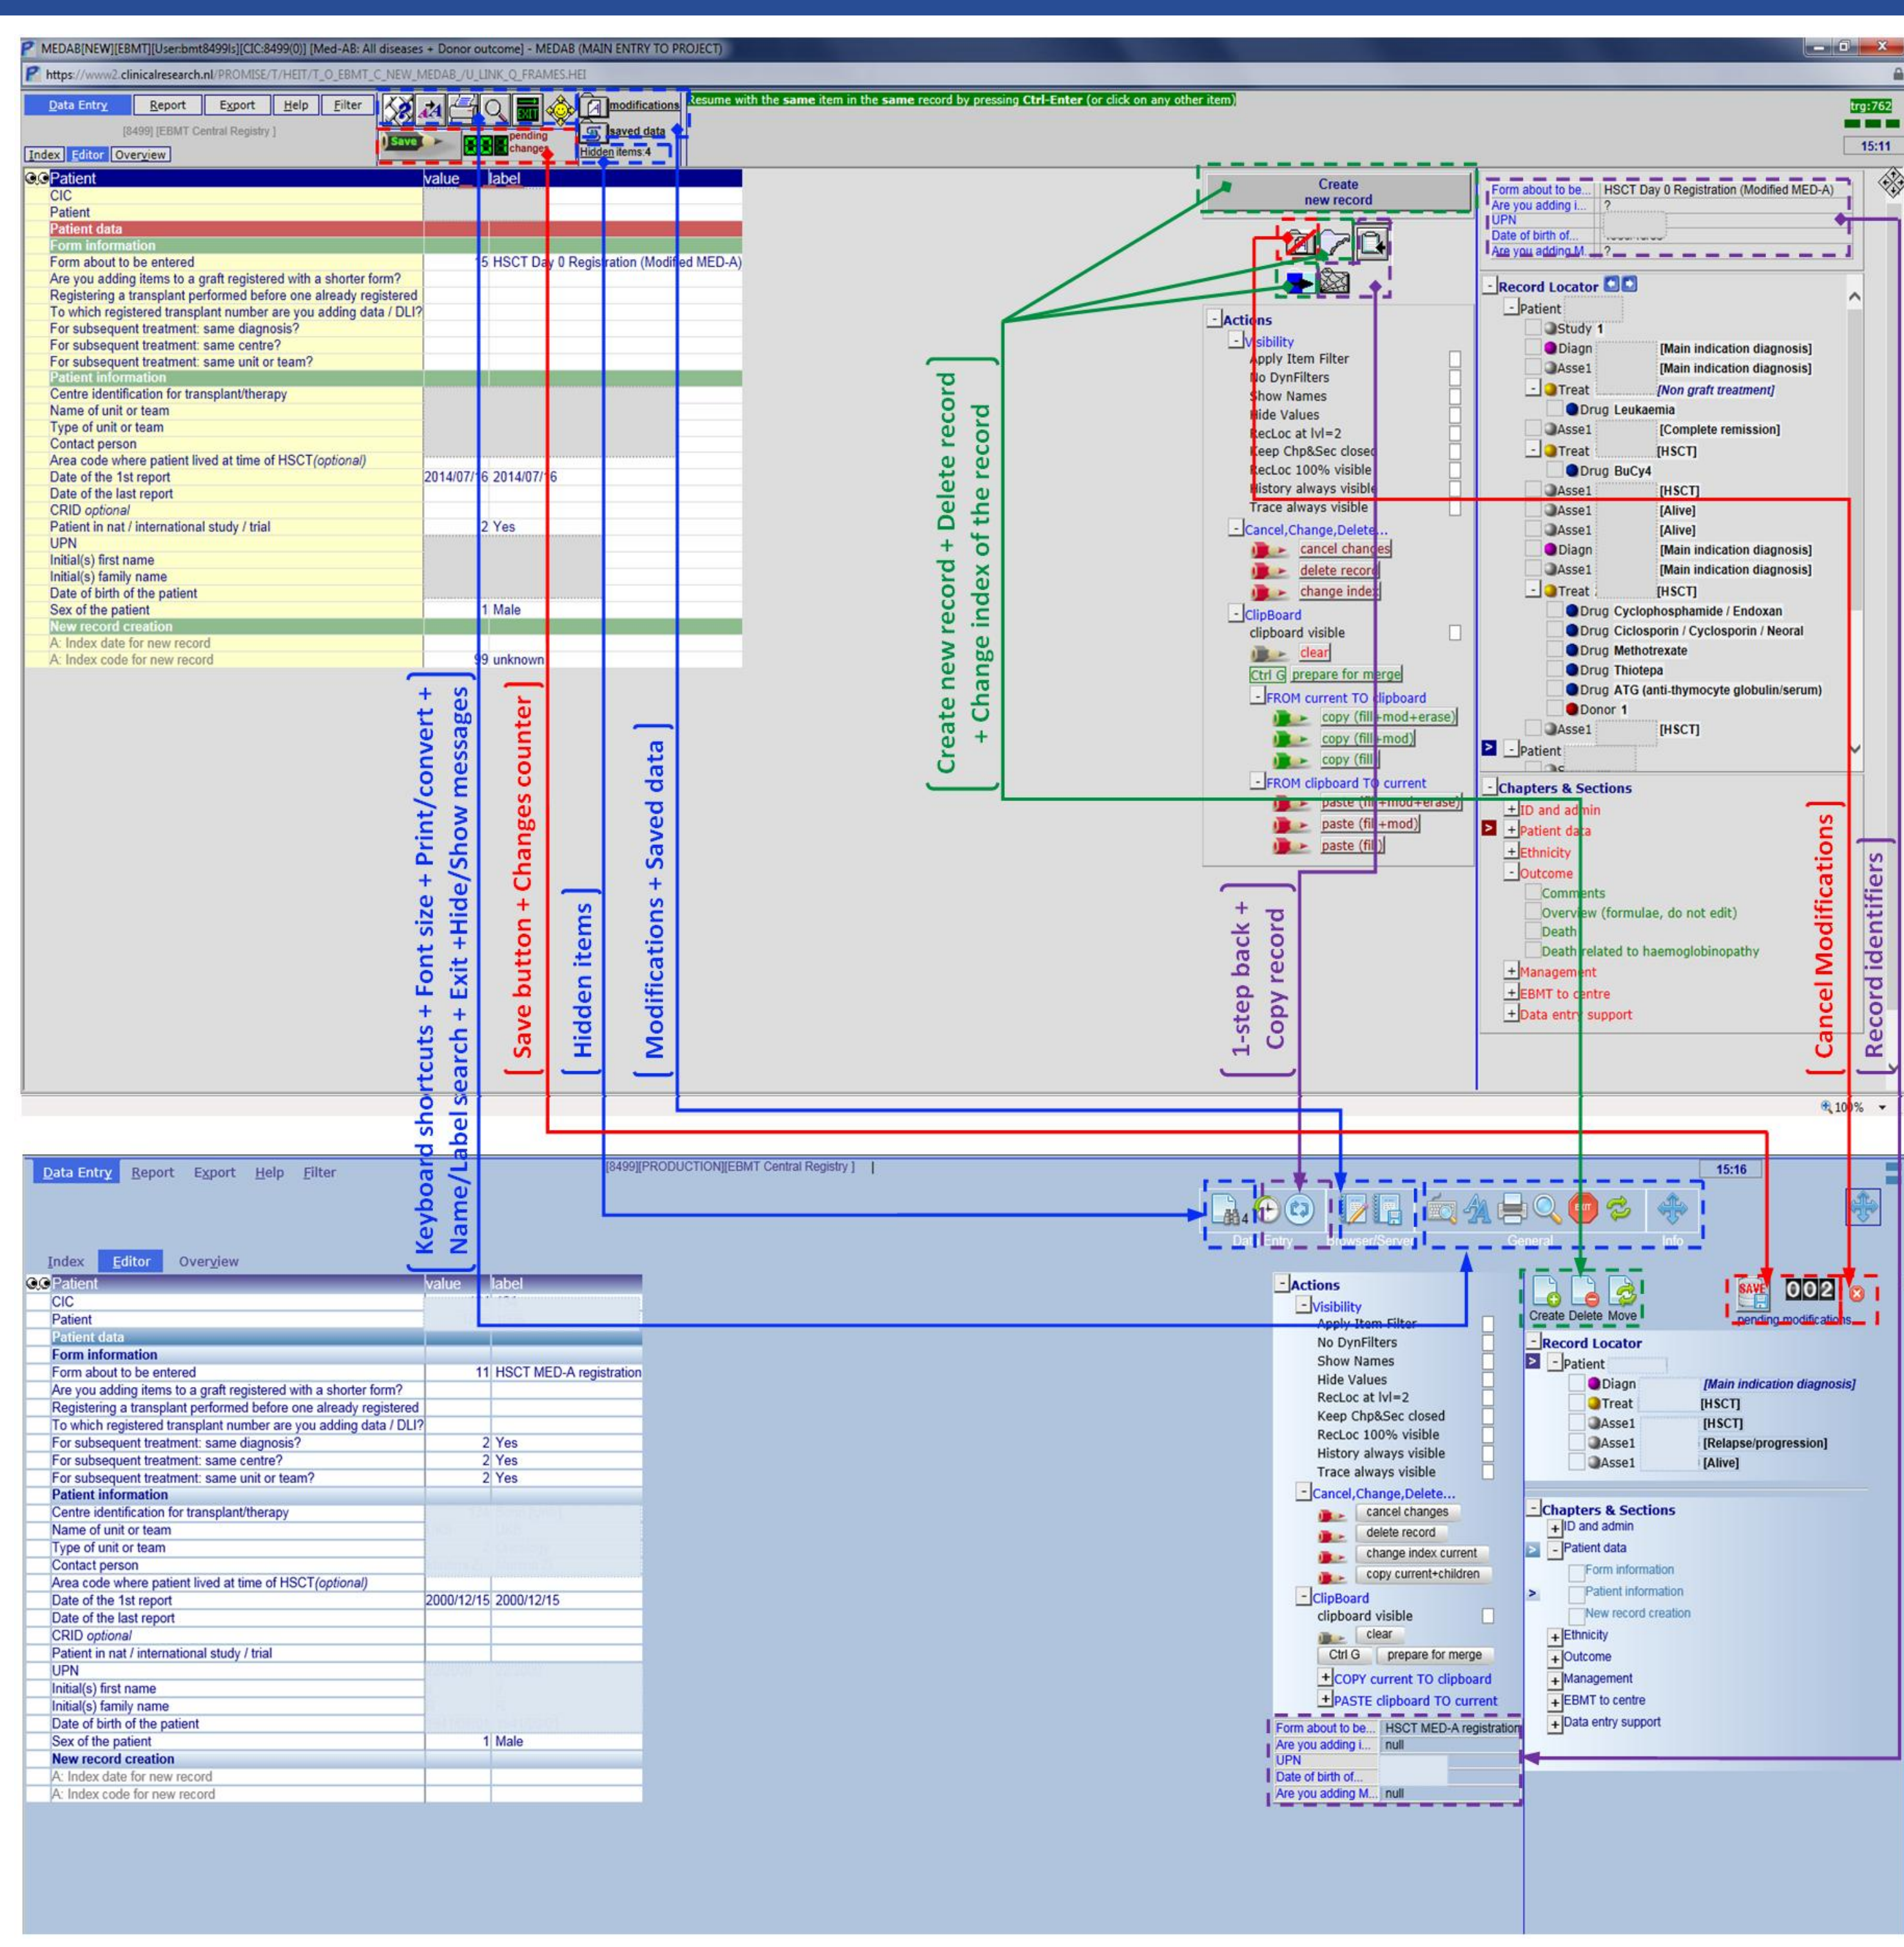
MEDAB[NEW][EBMT][User:bmt8499ls][CIC:8499(0)] [Med-AB: All diseases + Donor outcome] - MEDAB (MAIN ENTRY TO PROJECT)

https://www2.clinicalresearch.nl/PROMISE/T/HEIT/T_O_EBMT_C_NEW_MEDAB_/U_LINK_Q_FRAMES.HEI

Data Entry | Report | Export | Help | Filter

[8499] [EBMT Central Registry ]

Index | Editor | Overview

Save | pending changes | modifications | saved data | Hidden items:4

Resume with the same item in the same record by pressing Ctrl-Enter (or click on any other item)

trg:762

15:11

| Patient | value | label |
|---|---|---|
| CIC | | |
| Patient | | |
| Patient data | | |
| Form information | | |
| Form about to be entered | 15 | HSCT Day 0 Registration (Modified MED-A) |
| Are you adding items to a graft registered with a shorter form? | | |
| Registering a transplant performed before one already registered | | |
| To which registered transplant number are you adding data / DLI? | | |
| For subsequent treatment: same diagnosis? | | |
| For subsequent treatment: same centre? | | |
| For subsequent treatment: same unit or team? | | |
| Patient information | | |
| Centre identification for transplant/therapy | | |
| Name of unit or team | | |
| Type of unit or team | | |
| Contact person | | |
| Area code where patient lived at time of HSCT(optional) | | |
| Date of the 1st report | 2014/07/16 | 2014/07/16 |
| Date of the last report | | |
| CRID optional | | |
| Patient in nat / international study / trial | 2 | Yes |
| UPN | | |
| Initial(s) first name | | |
| Initial(s) family name | | |
| Date of birth of the patient | | |
| Sex of the patient | 1 | Male |
| New record creation | | |
| A: Index date for new record | | |
| A: Index code for new record | 99 | unknown |

Create new record

Form about to be... | HSCT Day 0 Registration (Modified MED-A)
Are you adding i... | ?
UPN
Date of birth of...
Are you adding M... | ?

Actions
Visibility
Apply Item Filter
No DynFilters
Show Names
Hide Values
RecLoc at lvl=2
Keep Chp&Sec closed
RecLoc 100% visible
History always visible
Trace always visible
Cancel,Change,Delete...
cancel changes
delete record
change index
ClipBoard
clipboard visible
clear
Ctrl G prepare for merge
FROM current TO clipboard
copy (fill+mod+erase)
copy (fill+mod)
copy (fill)
FROM clipboard TO current
paste (fill+mod+erase)
paste (fill+mod)
paste (fill)

Record Locator
Patient
Study 1
Diagn [Main indication diagnosis]
Asse1 [Main indication diagnosis]
Treat [Non graft treatment]
Drug Leukaemia
Asse1 [Complete remission]
Treat [HSCT]
Drug BuCy4
Asse1 [HSCT]
Asse1 [Alive]
Asse1 [Alive]
Diagn [Main indication diagnosis]
Asse1 [Main indication diagnosis]
Treat [HSCT]
Drug Cyclophosphamide / Endoxan
Drug Ciclosporin / Cyclosporin / Neoral
Drug Methotrexate
Drug Thiotepa
Drug ATG (anti-thymocyte globulin/serum)
Donor 1
Asse1 [HSCT]
Patient

Chapters & Sections
ID and admin
Patient data
Ethnicity
Outcome
Comments
Overview (formulae, do not edit)
Death
Death related to haemoglobinopathy
Management
EBMT to centre
Data entry support

Keyboard shortcuts + Font size + Print/convert + Name/Label search + Exit +Hide/Show messages

Save button + Changes counter

Hidden items

Modifications + Saved data

Create new record + Delete record + Change index of the record

1-step back + Copy record

Cancel Modifications

Record identifiers

100%

Data Entry | Report | Export | Help | Filter

[8499][PRODUCTION][EBMT Central Registry ] |

15:16

Data Entry | Browser/Server | General | Info

Index | Editor | Overview

| Patient | value | label |
|---|---|---|
| CIC | | |
| Patient | | |
| Patient data | | |
| Form information | | |
| Form about to be entered | 11 | HSCT MED-A registration |
| Are you adding items to a graft registered with a shorter form? | | |
| Registering a transplant performed before one already registered | | |
| To which registered transplant number are you adding data / DLI? | | |
| For subsequent treatment: same diagnosis? | 2 | Yes |
| For subsequent treatment: same centre? | 2 | Yes |
| For subsequent treatment: same unit or team? | 2 | Yes |
| Patient information | | |
| Centre identification for transplant/therapy | | |
| Name of unit or team | | |
| Type of unit or team | | |
| Contact person | | |
| Area code where patient lived at time of HSCT(optional) | | |
| Date of the 1st report | 2000/12/15 | 2000/12/15 |
| Date of the last report | | |
| CRID optional | | |
| Patient in nat / international study / trial | | |
| UPN | | |
| Initial(s) first name | | |
| Initial(s) family name | | |
| Date of birth of the patient | | |
| Sex of the patient | 1 | Male |
| New record creation | | |
| A: Index date for new record | | |
| A: Index code for new record | | |

Actions
Visibility
Apply Item Filter
No DynFilters
Show Names
Hide Values
RecLoc at lvl=2
Keep Chp&Sec closed
RecLoc 100% visible
History always visible
Trace always visible
Cancel,Change,Delete...
cancel changes
delete record
change index current
copy current+children
ClipBoard
clipboard visible
clear
Ctrl G | prepare for merge
COPY current TO clipboard
PASTE clipboard TO current

Create Delete Move

SAVE 002 pending modifications

Record Locator
Patient
Diagn [Main indication diagnosis]
Treat [HSCT]
Asse1 [HSCT]
Asse1 [Relapse/progression]
Asse1 [Alive]

Chapters & Sections
ID and admin
Patient data
Form information
Patient information
New record creation
Ethnicity
Outcome
Management
EBMT to centre
Data entry support

Form about to be... | HSCT MED-A registration
Are you adding i... | null
UPN
Date of birth of...
Are you adding M... | null